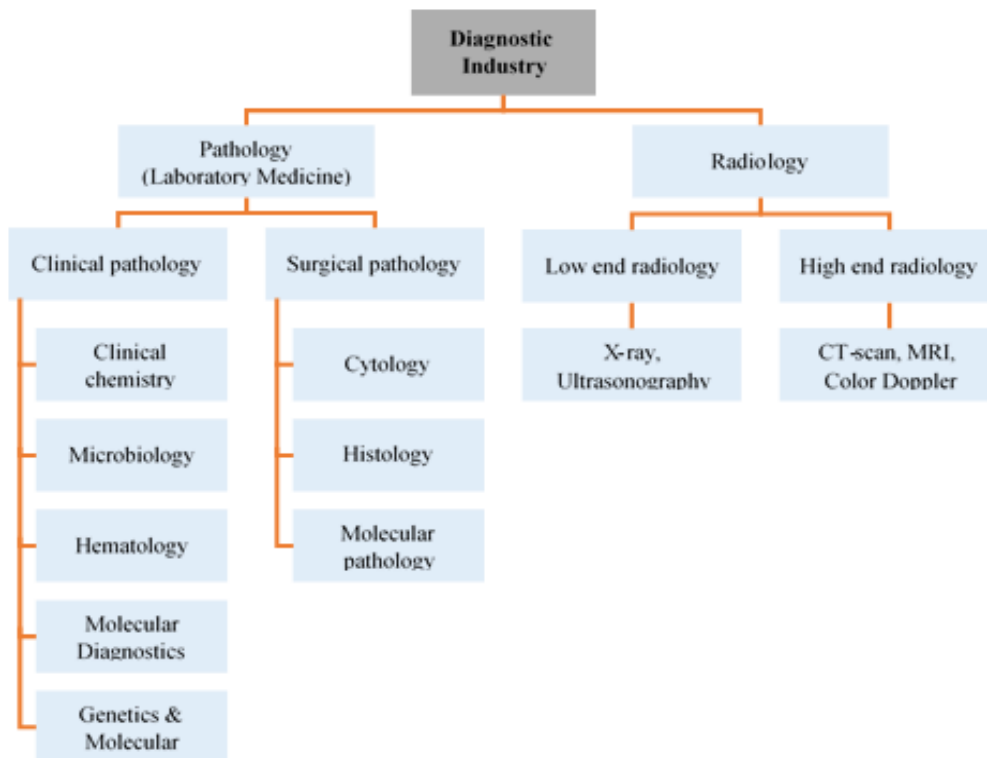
Diagnostic Industry

Pathology (Laboratory Medicine)

Radiology

Clinical pathology

Surgical pathology

Low end radiology

High end radiology

Clinical chemistry

Microbiology

Hematology

Molecular Diagnostics

Genetics & Molecular

Cytology

Histology

Molecular pathology

X-ray, Ultrasonography

CT-scan, MRI, Color Doppler